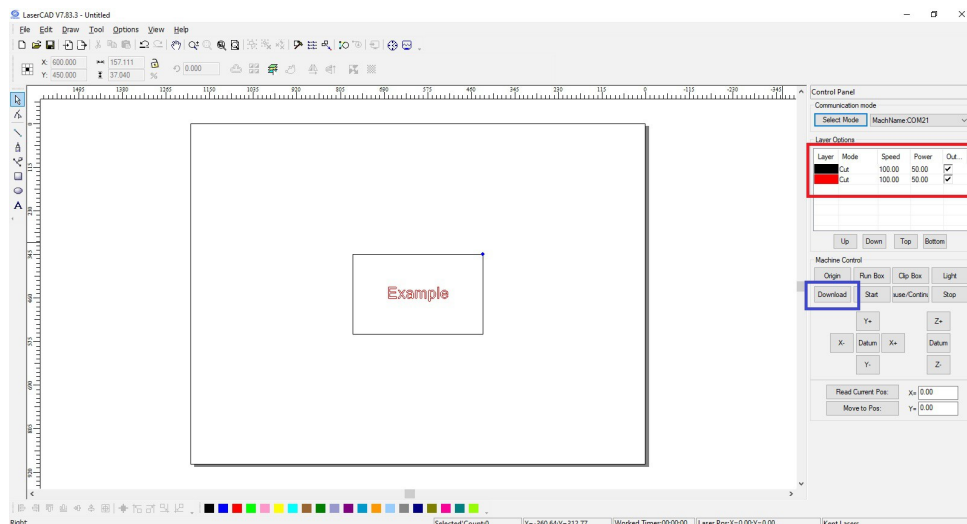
LaserCAD V7.83.3 - Untitled

File Edit Draw Tool Options View Help

X: 600.000
Y: 450.000
157.111
37.040
%
0.000

1495 1380 1265 1150 1035 920 805 690 575 460 345 230 115 0 -115 -230 -345

Example

Control Panel
Communication mode
Select Mode
MachName:COM21

Layer Options

| Layer | Mode | Speed | Power | Out... |
|---|---|---|---|---|
| | Cut | 100.00 | 50.00 | ✓ |
| | Cut | 100.00 | 50.00 | ✓ |

Up Down Top Bottom

Machine Control
Origin Run Box Clip Box Light
Download Start ause/Contin Stop
Y+ Z+
X- Datum X+ Datum
Y- Z-

Read Current Pos:
X= 0.00
Move to Pos:
Y= 0.00

Right
Selected Count:0
X=-260.64;Y=312.77
Worked Time:00:00:00
Laser Pos:X=0.00;Y=0.00
Kent Laser